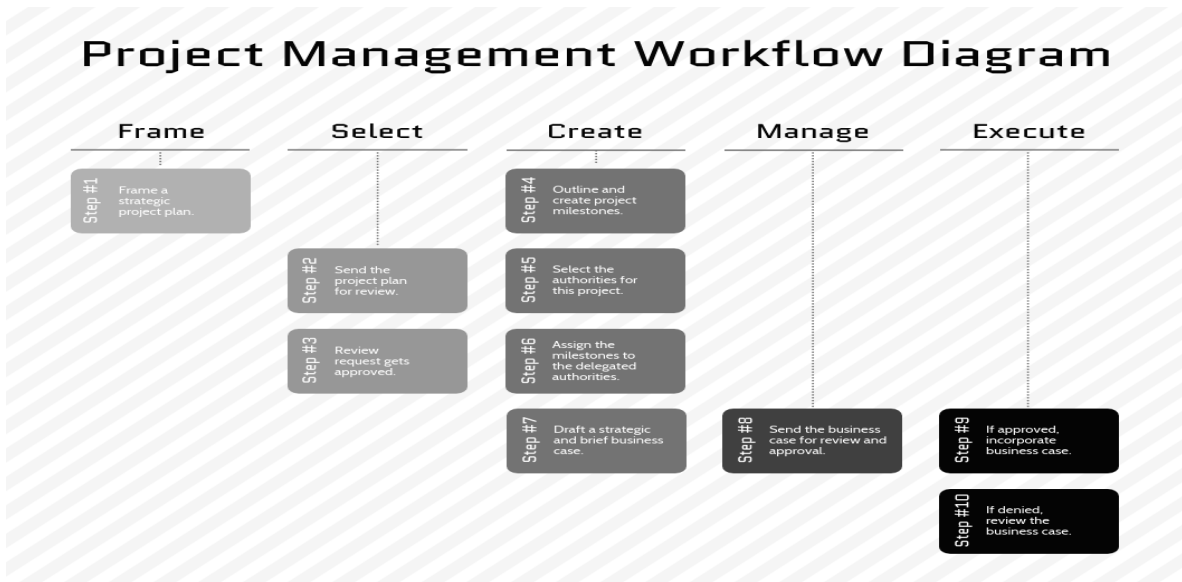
Project Management Workflow Diagram

Frame

Step #1 Frame a strategic project plan.

Select

Step #2 Send the project plan for review.

Step #3 Review request gets approved.

Create

Step #4 Outline and create project milestones.

Step #5 Select the authorities for this project.

Step #6 Assign the milestones to the delegated authorities.

Step #7 Draft a strategic and brief business case.

Manage

Step #8 Send the business case for review and approval.

Execute

Step #9 If approved, incorporate business case.

Step #10 If denied, review the business case.